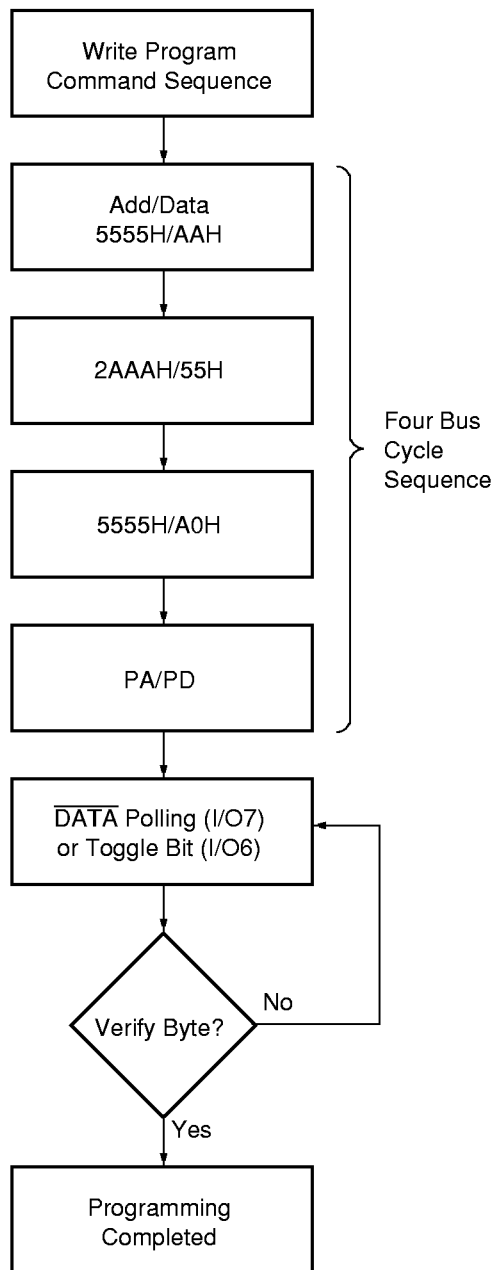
Write Program
Command Sequence

Add/Data
5555H/AAH

2AAAH/55H

5555H/A0H

PA/PD

Four Bus
Cycle
Sequence

$\overline{\text{DATA}}$ Polling (I/O7)
or Toggle Bit (I/O6)

Verify Byte?

No

Yes

Programming
Completed